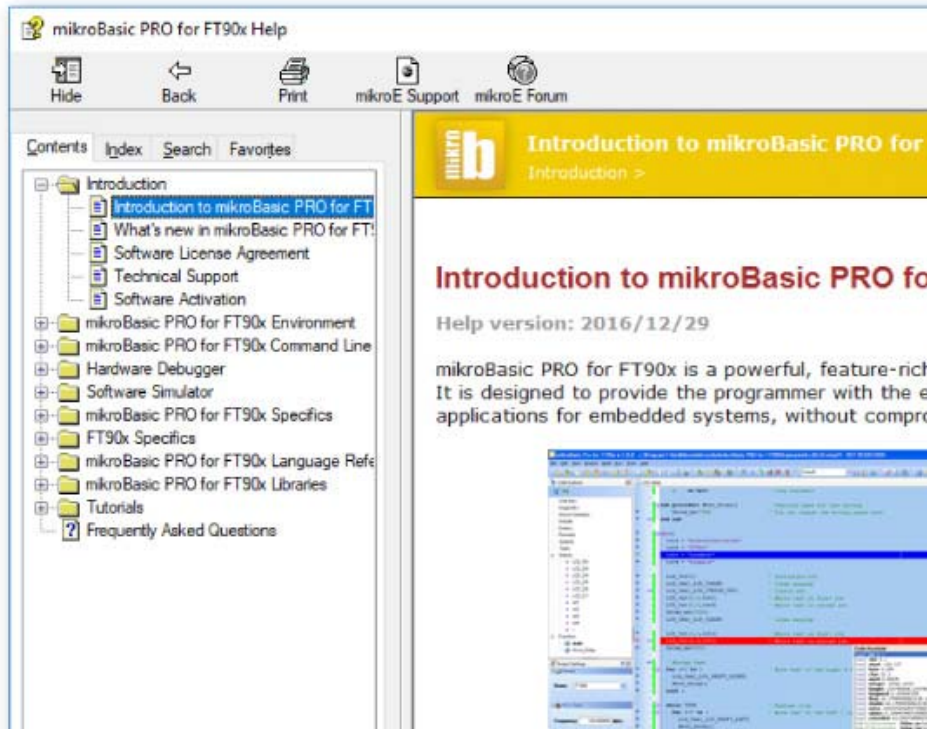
mikroBasic PRO for FT90x Help

Hide Back Print mikroE Support mikroE Forum

Contents Index Search Favorites

Introduction
Introduction to mikroBasic PRO for FT
What's new in mikroBasic PRO for FT
Software License Agreement
Technical Support
Software Activation
mikroBasic PRO for FT90x Environment
mikroBasic PRO for FT90x Command Line
Hardware Debugger
Software Simulator
mikroBasic PRO for FT90x Specifics
FT90x Specifics
mikroBasic PRO for FT90x Language Refe
mikroBasic PRO for FT90x Libraries
Tutorials
Frequently Asked Questions

mikro b

Introduction to mikroBasic PRO for

Introduction >

Introduction to mikroBasic PRO fo

Help version: 2016/12/29

mikroBasic PRO for FT90x is a powerful, feature-rich
It is designed to provide the programmer with the e
applications for embedded systems, without compro